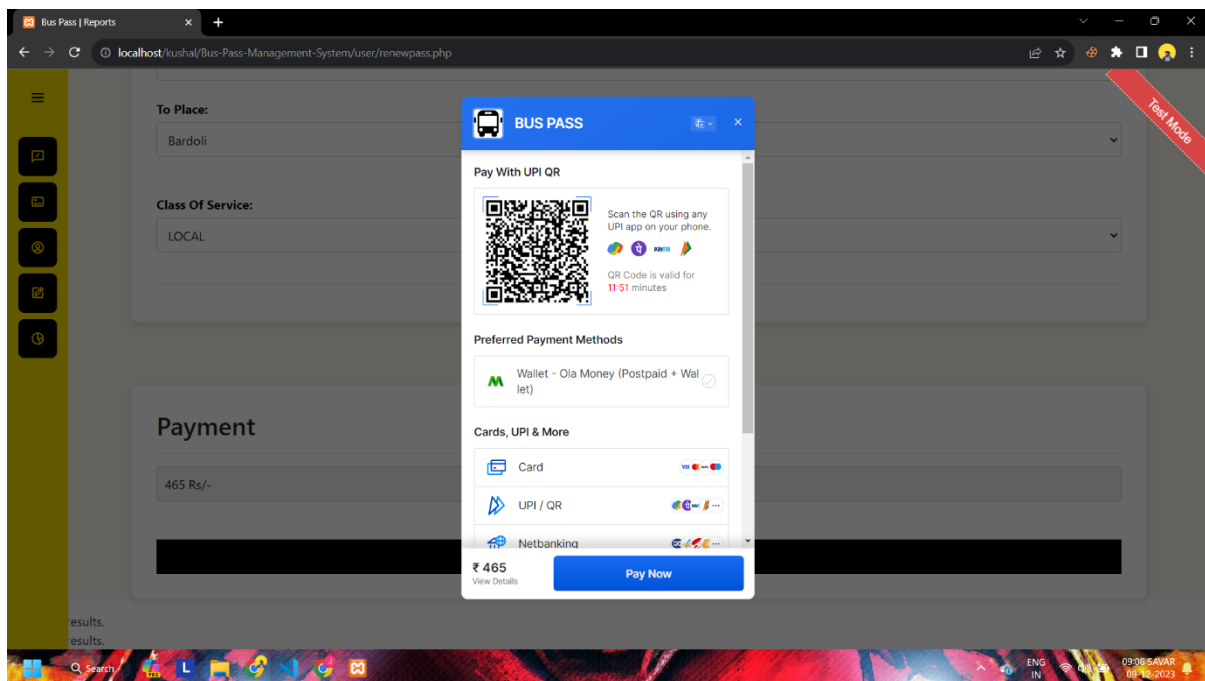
Bus Pass | Reports

localhost/kushal/Bus-Pass-Management-System/user/renewpass.php

Test Mode

To Place:

Bardoli

Class Of Service:

LOCAL

Payment

465 Rs/-

results.
results.

BUS PASS

Pay With UPI QR

Scan the QR using any UPI app on your phone.

QR Code is valid for 11:51 minutes

Preferred Payment Methods

Wallet - Ola Money (Postpaid + Wallet)

Cards, UPI & More

Card

UPI / QR

Netbanking

₹ 465
View Details

Pay Now

Search

ENG IN

09:08 SAVAR
09-12-2023